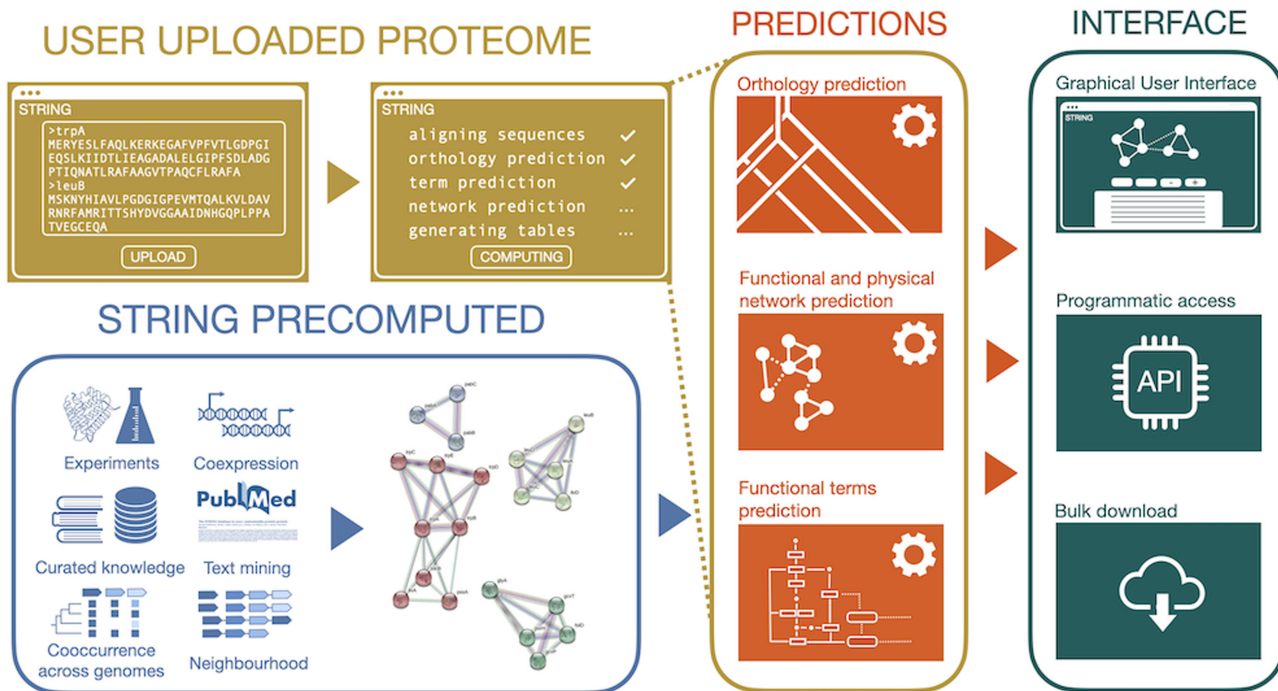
USER UPLOADED PROTEOME

STRING
>trpA
MERYESLFAQLKERKEGAFVPFVTLGDPGI
EQSLKIIDTLIEAGADALELGIPFSDLADG
PTIQNATLRAFAAGVTPAQCFLRAFA
>leuB
MSKNYHIAVLPGDGIGPEVMTQALKVLDAV
RNRFAMRITTSHYDVGGAAIDNHGQPLPPA
TVEGCEQA
UPLOAD

STRING
aligning sequences ✓
orthology prediction ✓
term prediction ✓
network prediction ...
generating tables ...
COMPUTING

STRING PRECOMPUTED

Experiments
Coexpression
Curated knowledge
PubMed
Text mining
Cooccurrence across genomes
Neighbourhood

PREDICTIONS

Orthology prediction

Functional and physical network prediction

Functional terms prediction

INTERFACE

Graphical User Interface
STRING

Programmatic access
API

Bulk download